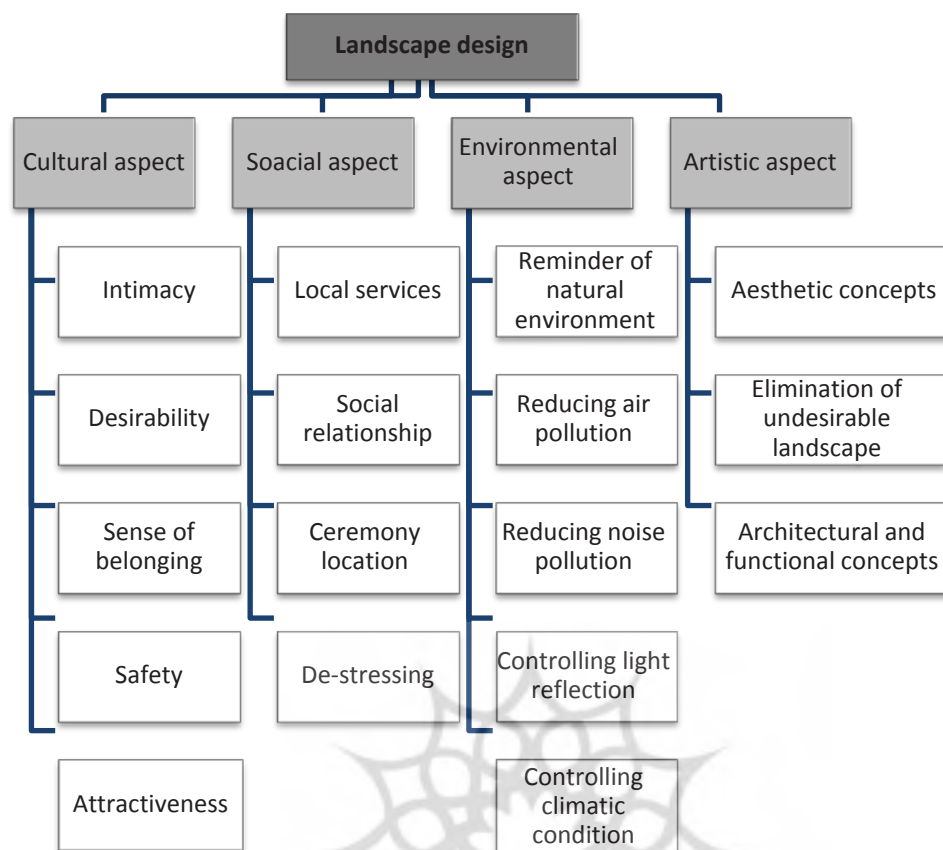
Landscape design

Cultural aspect

Intimacy

Desirability

Sense of belonging

Safety

Attractiveness

Soacial aspect

Local services

Social relationship

Ceremony location

De-stressing

Environmental aspect

Reminder of natural environment

Reducing air pollution

Reducing noise pollution

Controlling light reflection

Controlling climatic condition

Artistic aspect

Aesthetic concepts

Elimination of undesirable landscape

Architectural and functional concepts